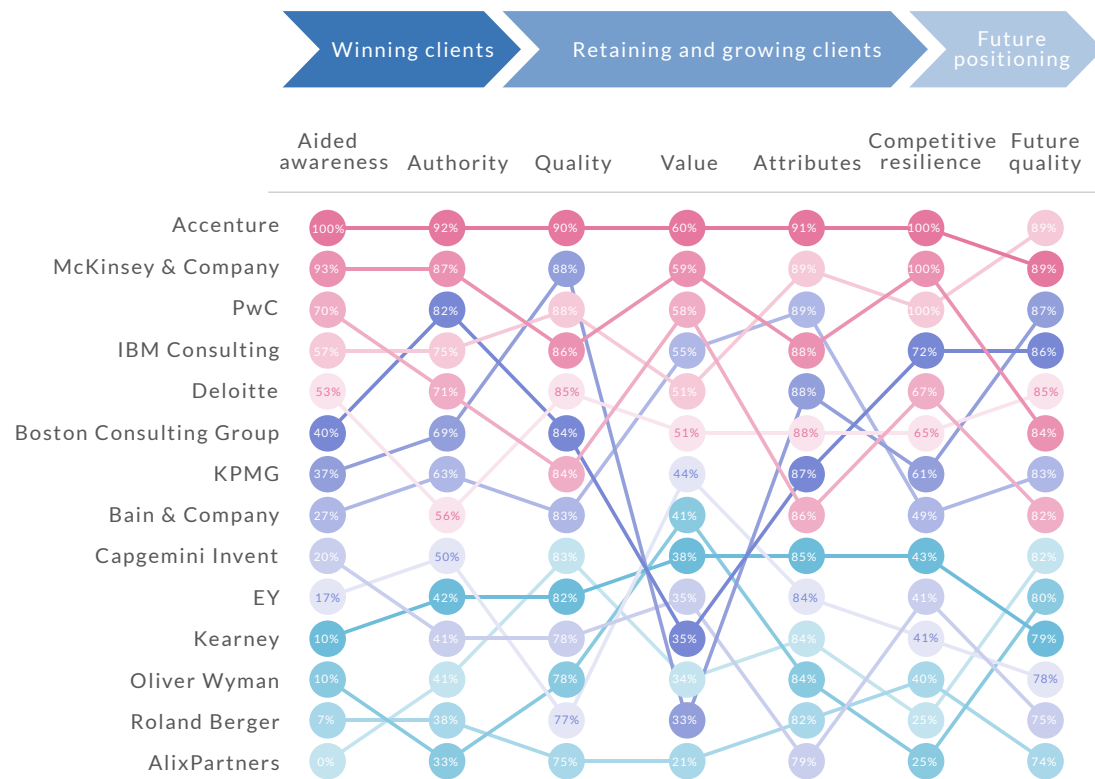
Winning clients | Retaining and growing clients | Future positioning

| | Aided awareness | Authority | Quality | Value | Attributes | Competitive resilience | Future quality |
|---|---|---|---|---|---|---|---|
| Accenture | 100% | 92% | 90% | 60% | 91% | 100% | 89% |
| McKinsey & Company | 93% | 87% | 88% | 59% | 89% | 100% | 89% |
| PwC | 70% | 82% | 88% | 58% | 89% | 100% | 87% |
| IBM Consulting | 57% | 75% | 86% | 55% | 88% | 72% | 86% |
| Deloitte | 53% | 71% | 85% | 51% | 88% | 67% | 85% |
| Boston Consulting Group | 40% | 69% | 84% | 51% | 88% | 65% | 84% |
| KPMG | 37% | 63% | 84% | 44% | 87% | 61% | 83% |
| Bain & Company | 27% | 56% | 83% | 41% | 86% | 49% | 82% |
| Capgemini Invent | 20% | 50% | 83% | 38% | 85% | 43% | 82% |
| EY | 17% | 42% | 82% | 35% | 84% | 41% | 80% |
| Kearney | 10% | 41% | 78% | 35% | 84% | 41% | 79% |
| Oliver Wyman | 10% | 41% | 78% | 34% | 84% | 40% | 78% |
| Roland Berger | 7% | 38% | 77% | 33% | 82% | 25% | 75% |
| AlixPartners | 0% | 33% | 75% | 21% | 79% | 25% | 74% |